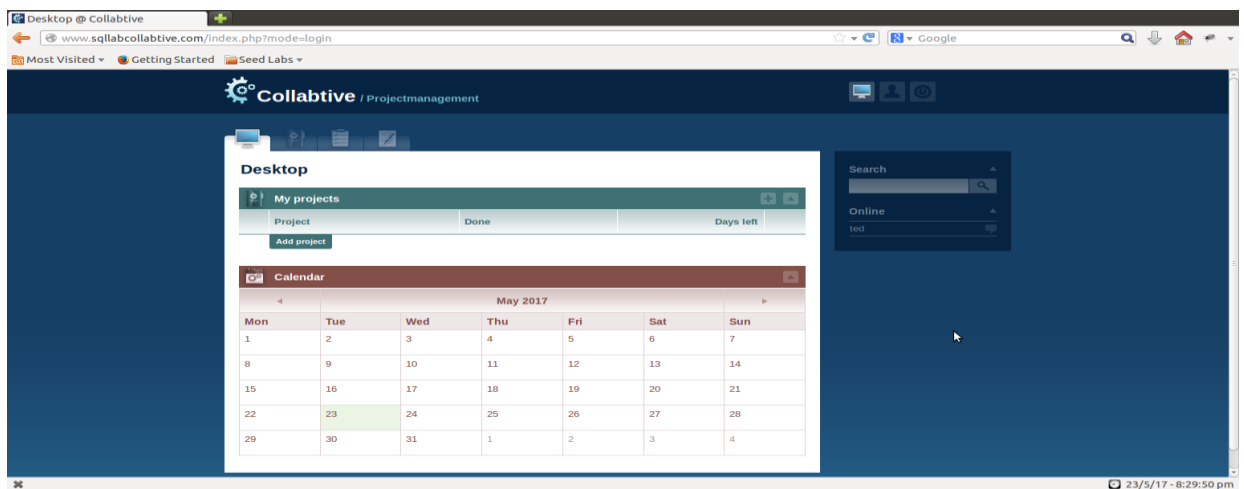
Desktop @ Collabtive

www.sqllabcollabtive.com/index.php?mode=login

Google

Most Visited ▾ Getting Started Seed Labs ▾

Collabtive / Projectmanagement

Desktop

My projects

| Project | Done | Days left |
|---|---|---|

Add project

Calendar

◂ May 2017 ▸

| Mon | Tue | Wed | Thu | Fri | Sat | Sun |
|---|---|---|---|---|---|---|
| 1 | 2 | 3 | 4 | 5 | 6 | 7 |
| 8 | 9 | 10 | 11 | 12 | 13 | 14 |
| 15 | 16 | 17 | 18 | 19 | 20 | 21 |
| 22 | 23 | 24 | 25 | 26 | 27 | 28 |
| 29 | 30 | 31 | 1 | 2 | 3 | 4 |

Search

Online

ted

23/5/17 - 8:29:50 pm